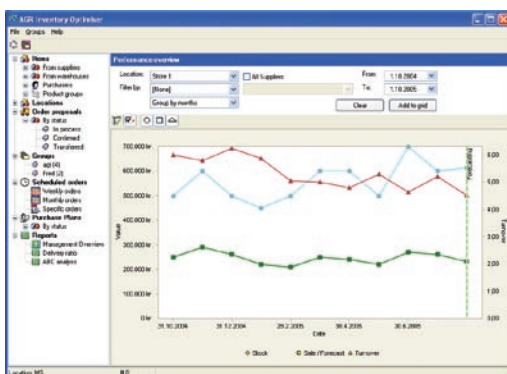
AGR Inventory Optimiser
File Groups Help

Home
From suppliers
From warehouses
Purchases
Product groups
Locations
Order proposals
By status
In process
Confirmed
Transferred
Groups
agi (4)
Fred (2)
Scheduled orders
Weekly orders
Monthly orders
Specific orders
Purchase Plans
By status
Reports
Management Overview
Delivery ratio
ABC analysis

Performance overview
Location: Store 1
All Suppliers
From 1.10.2004
Filter by: [None]
To: 1.10.2005
Group by months
Clear
Add to grid

700.000 kr
600.000 kr
500.000 kr
400.000 kr
300.000 kr
200.000 kr
100.000 kr
0 kr
Value
6,00
5,00
4,00
3,00
2,00
1,00
0,00
Turnover
Forecasting
31.10.2004
31.12.2004
28.2.2005
30.4.2005
30.6.2005
Date

Stock
Sale / Forecast
Turnover

Location: MS
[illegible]